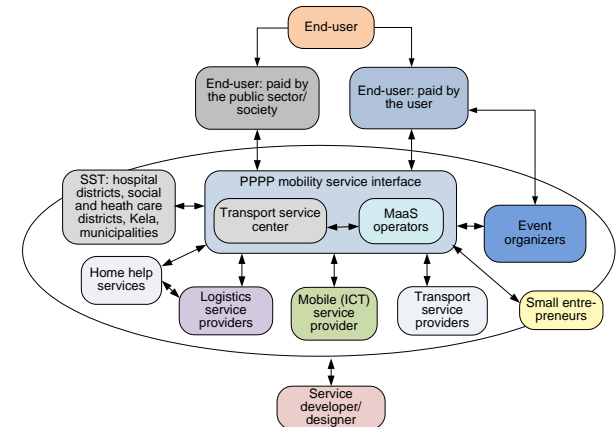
End-user

End-user: paid by the public sector/ society

End-user: paid by the user

SST: hospital districts, social and heath care districts, Kela, municipalities

PPPP mobility service interface

Transport service center

MaaS operators

Event organizers

Home help services

Logistics service providers

Mobile (ICT) service provider

Transport service providers

Small entrepreneurs

Service developer/ designer